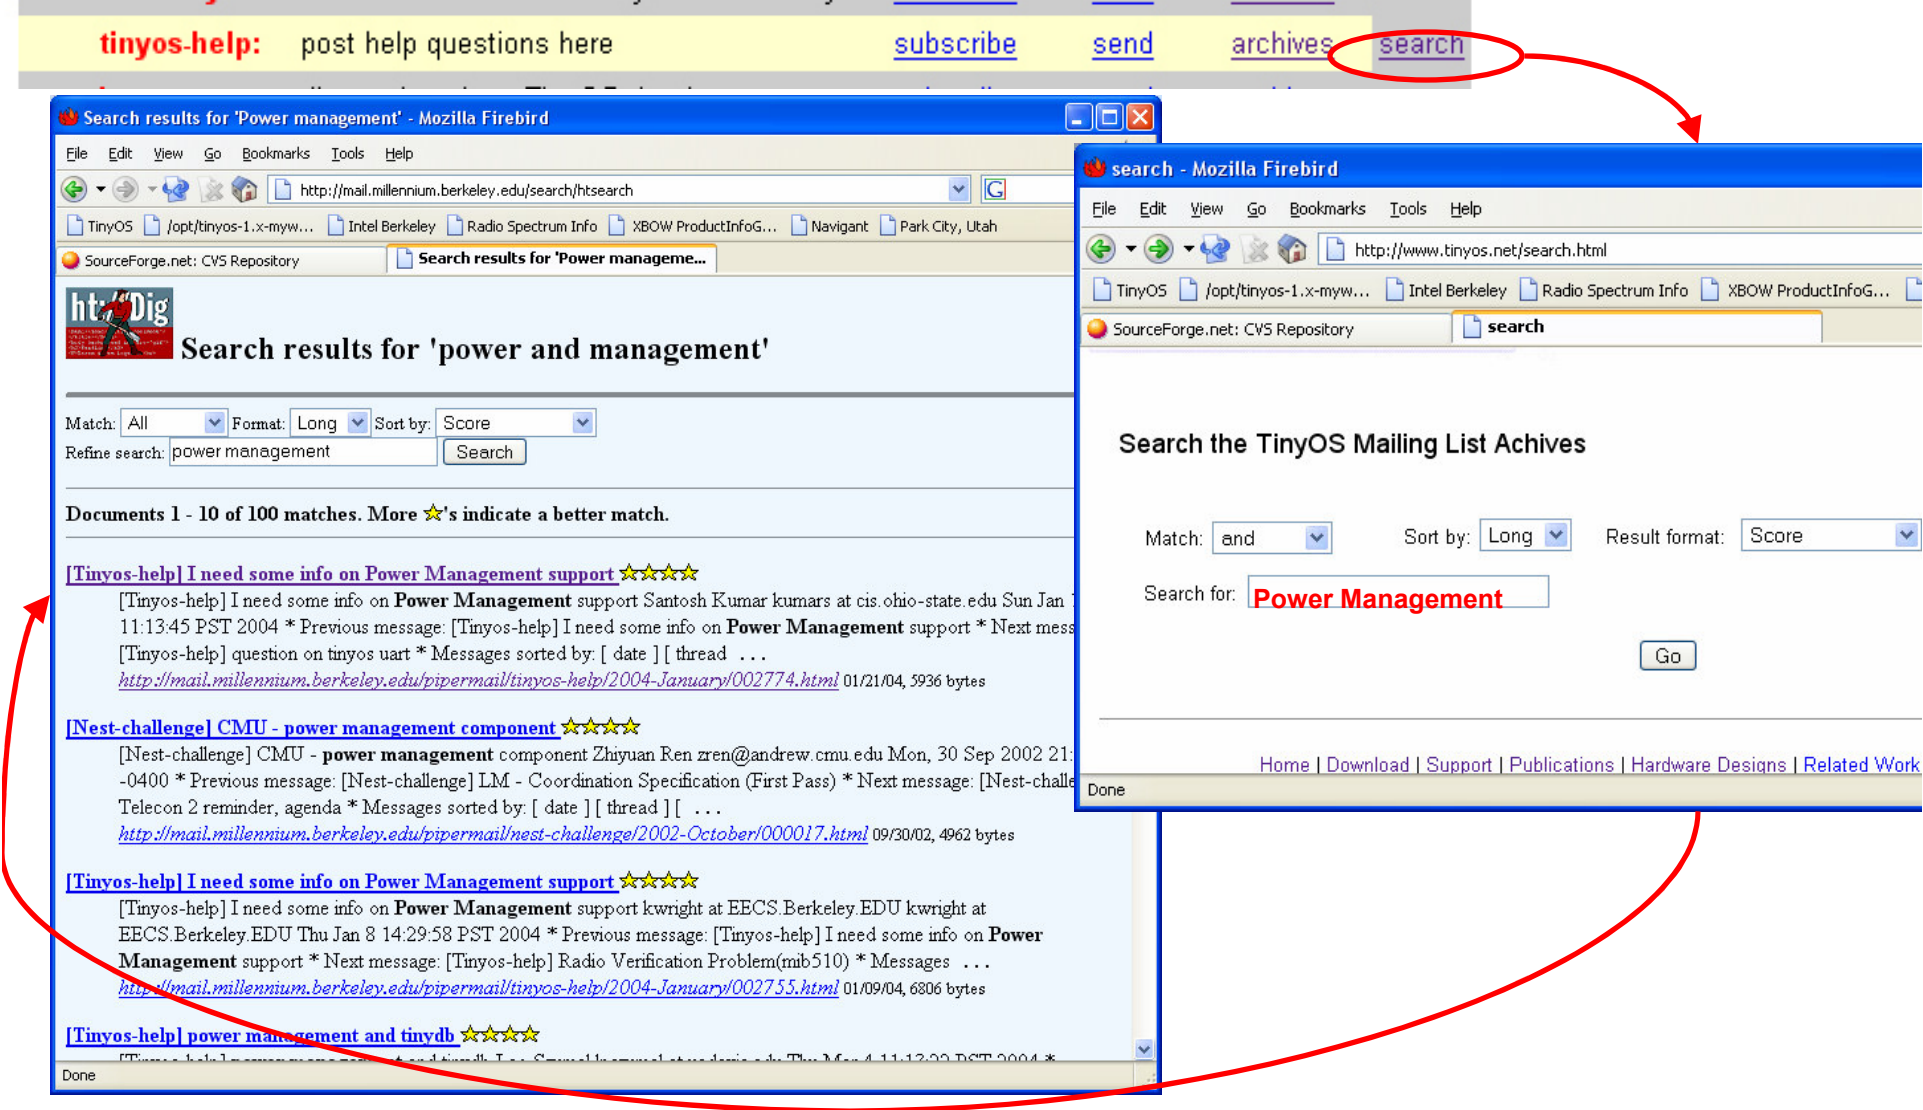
tinyos-help: post help questions here subscribe send archives search

Search results for 'Power management' - Mozilla Firebird

File Edit View Go Bookmarks Tools Help

http://mail.millennium.berkeley.edu/search/htsearch

TinyOS /opt/tinyos-1.x-myw... Intel Berkeley Radio Spectrum Info XBOW ProductInfoG... Navigant Park City, Utah

SourceForge.net: CVS Repository | Search results for 'Power manageme...

ht://Dig

Search results for 'power and management'

Match: All Format: Long Sort by: Score
Refine search: power management Search

Documents 1 - 10 of 100 matches. More ☆'s indicate a better match.

[Tinyos-help] I need some info on Power Management support ☆☆☆☆
[Tinyos-help] I need some info on Power Management support Santosh Kumar kumars at cis.ohio-state.edu Sun Jan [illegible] 11:13:45 PST 2004 * Previous message: [Tinyos-help] I need some info on Power Management support * Next mess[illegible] [Tinyos-help] question on tinyos uart * Messages sorted by: [ date ] [ thread ...
http://mail.millennium.berkeley.edu/pipermail/tinyos-help/2004-January/002774.html 01/21/04, 5936 bytes

[Nest-challenge] CMU - power management component ☆☆☆☆
[Nest-challenge] CMU - power management component Zhiyuan Ren zren@andrew.cmu.edu Mon, 30 Sep 2002 21:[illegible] -0400 * Previous message: [Nest-challenge] LM - Coordination Specification (First Pass) * Next message: [Nest-challe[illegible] Telecon 2 reminder, agenda * Messages sorted by: [ date ] [ thread ] [ ...
http://mail.millennium.berkeley.edu/pipermail/nest-challenge/2002-October/000017.html 09/30/02, 4962 bytes

[Tinyos-help] I need some info on Power Management support ☆☆☆☆
[Tinyos-help] I need some info on Power Management support kwright at EECS.Berkeley.EDU kwright at EECS.Berkeley.EDU Thu Jan 8 14:29:58 PST 2004 * Previous message: [Tinyos-help] I need some info on Power Management support * Next message: [Tinyos-help] Radio Verification Problem(mib510) * Messages ...
http://mail.millennium.berkeley.edu/pipermail/tinyos-help/2004-January/002755.html 01/09/04, 6806 bytes

[Tinyos-help] power management and tinydb ☆☆☆☆

Done

search - Mozilla Firebird

File Edit View Go Bookmarks Tools Help

http://www.tinyos.net/search.html

TinyOS /opt/tinyos-1.x-myw... Intel Berkeley Radio Spectrum Info XBOW ProductInfoG...

SourceForge.net: CVS Repository | search

Search the TinyOS Mailing List Achives

Match: and Sort by: Long Result format: Score

Search for: Power Management

Go

Home | Download | Support | Publications | Hardware Designs | Related Work

Done